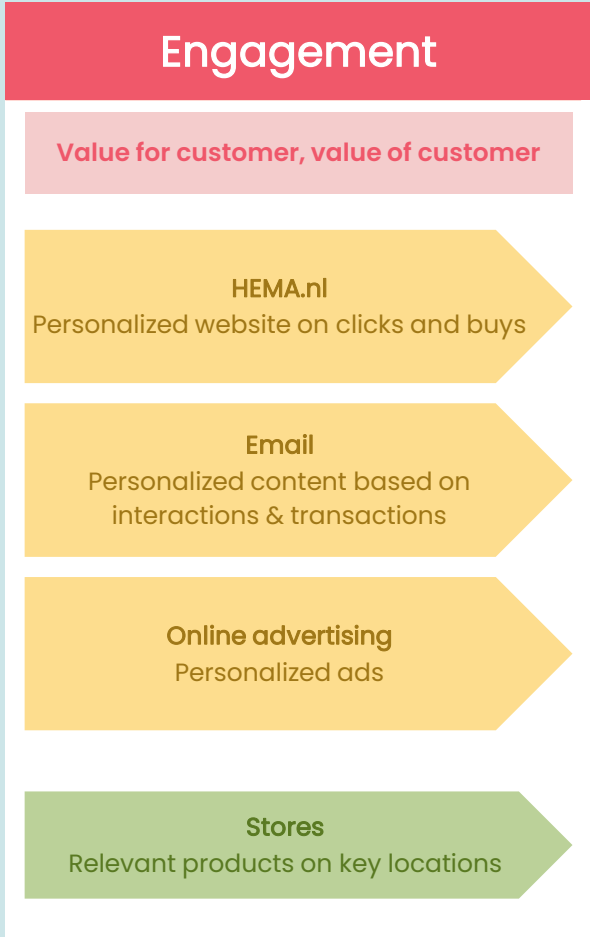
Engagement

Value for customer, value of customer

HEMA.nl
Personalized website on clicks and buys

Email
Personalized content based on interactions & transactions

Online advertising
Personalized ads

Stores
Relevant products on key locations